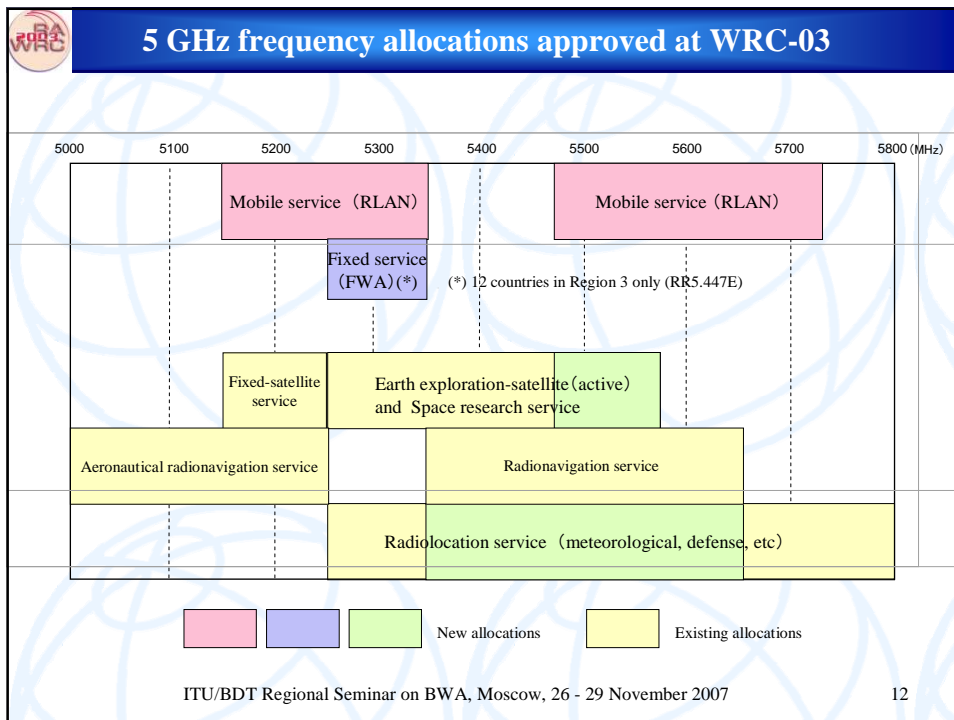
BWA 2007 WRC

5 GHz frequency allocations approved at WRC-03

5000 5100 5200 5300 5400 5500 5600 5700 5800 (MHz)

Mobile service（RLAN）

Mobile service（RLAN）

Fixed service（FWA）(*)

(*) 12 countries in Region 3 only (RR5.447E)

Fixed-satellite service

Earth exploration-satellite（active） and Space research service

Aeronautical radionavigation service

Radionavigation service

Radiolocation service（meteorological, defense, etc）

New allocations

Existing allocations

ITU/BDT Regional Seminar on BWA, Moscow, 26 - 29 November 2007

12